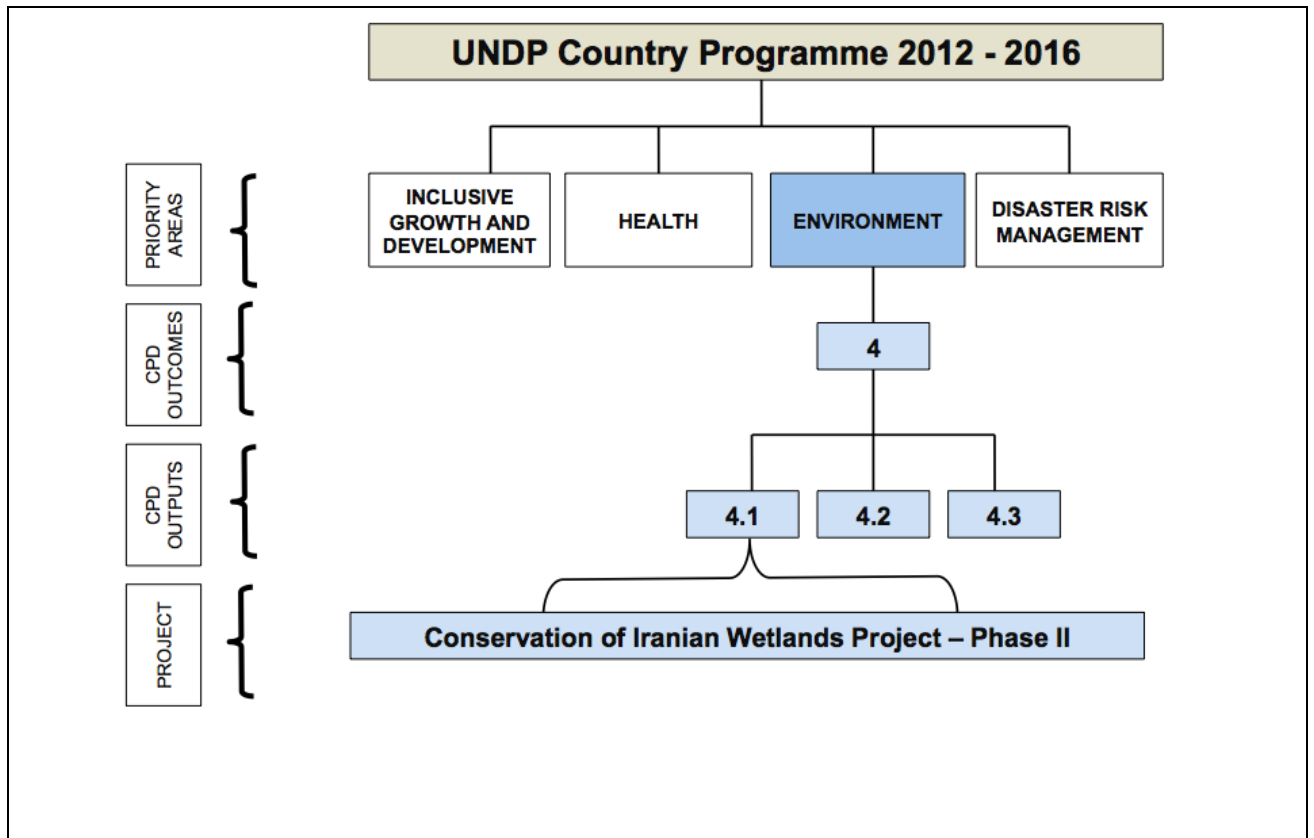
UNDP Country Programme 2012 - 2016

PRIORITY AREAS

INCLUSIVE GROWTH AND DEVELOPMENT

HEALTH

ENVIRONMENT

DISASTER RISK MANAGEMENT

CPD OUTCOMES

4

CPD OUTPUTS

4.1

4.2

4.3

PROJECT

Conservation of Iranian Wetlands Project – Phase II